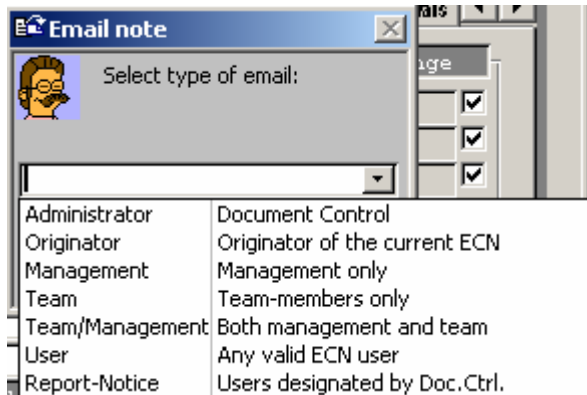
Email note

Select type of email:

| | |
|---|---|
| Administrator | Document Control |
| Originator | Originator of the current ECN |
| Management | Management only |
| Team | Team-members only |
| Team/Management | Both management and team |
| User | Any valid ECN user |
| Report-Notice | Users designated by Doc.Ctrl. |

als

age